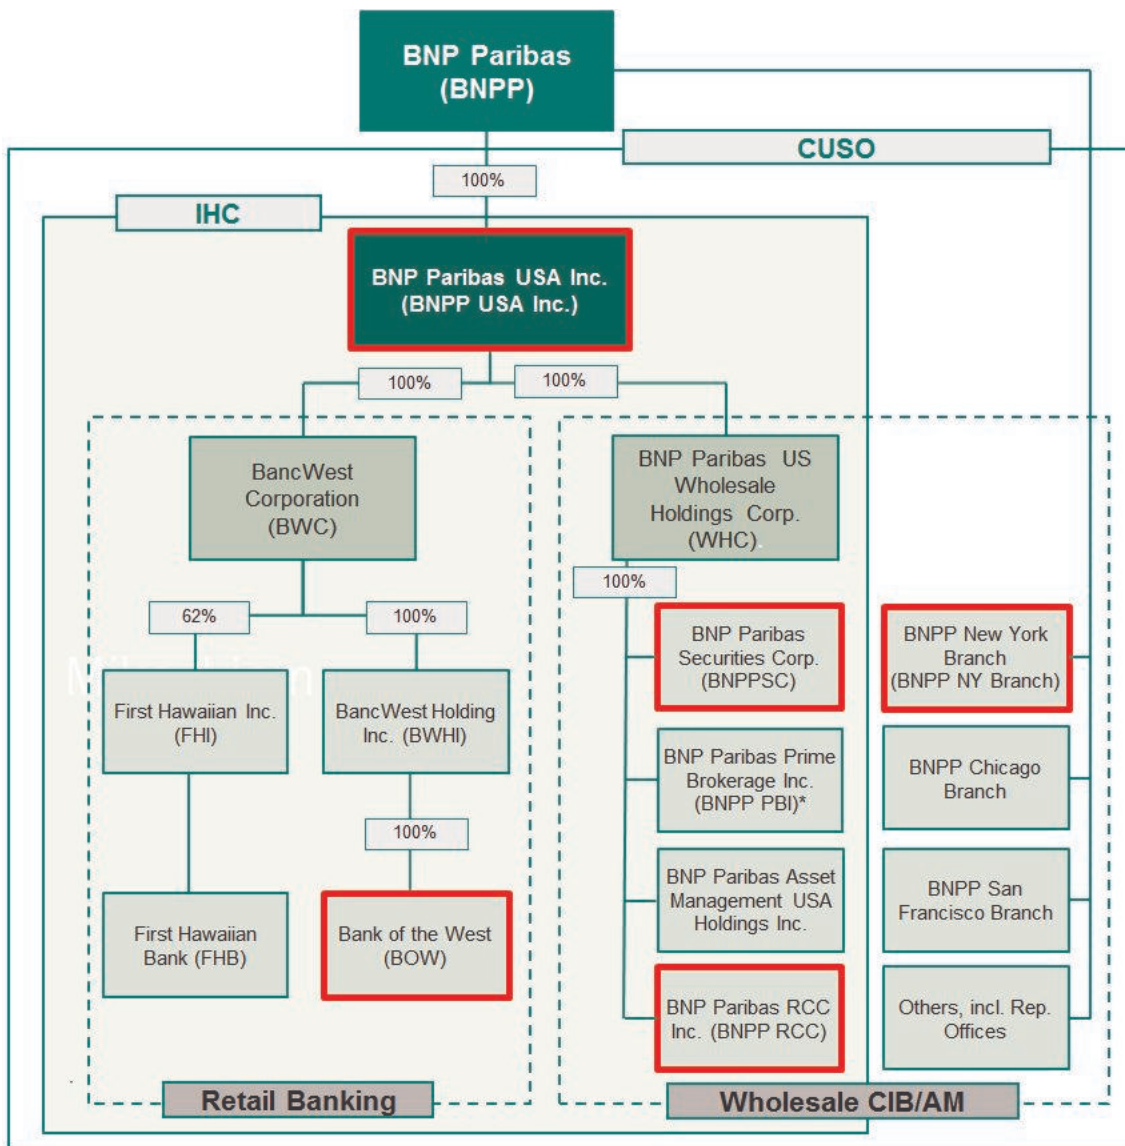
BNP Paribas (BNPP)

CUSO

100%

IHC

BNP Paribas USA Inc. (BNPP USA Inc.)

100%

100%

BancWest Corporation (BWC)

BNP Paribas US Wholesale Holdings Corp. (WHC).

100%

62%

100%

BNP Paribas Securities Corp. (BNPPSC)

BNPP New York Branch (BNPP NY Branch)

First Hawaiian Inc. (FHI)

BancWest Holding Inc. (BWHI)

BNP Paribas Prime Brokerage Inc. (BNPP PBI)*

BNPP Chicago Branch

100%

BNP Paribas Asset Management USA Holdings Inc.

BNPP San Francisco Branch

First Hawaiian Bank (FHB)

Bank of the West (BOW)

BNP Paribas RCC Inc. (BNPP RCC)

Others, incl. Rep. Offices

Retail Banking

Wholesale CIB/AM